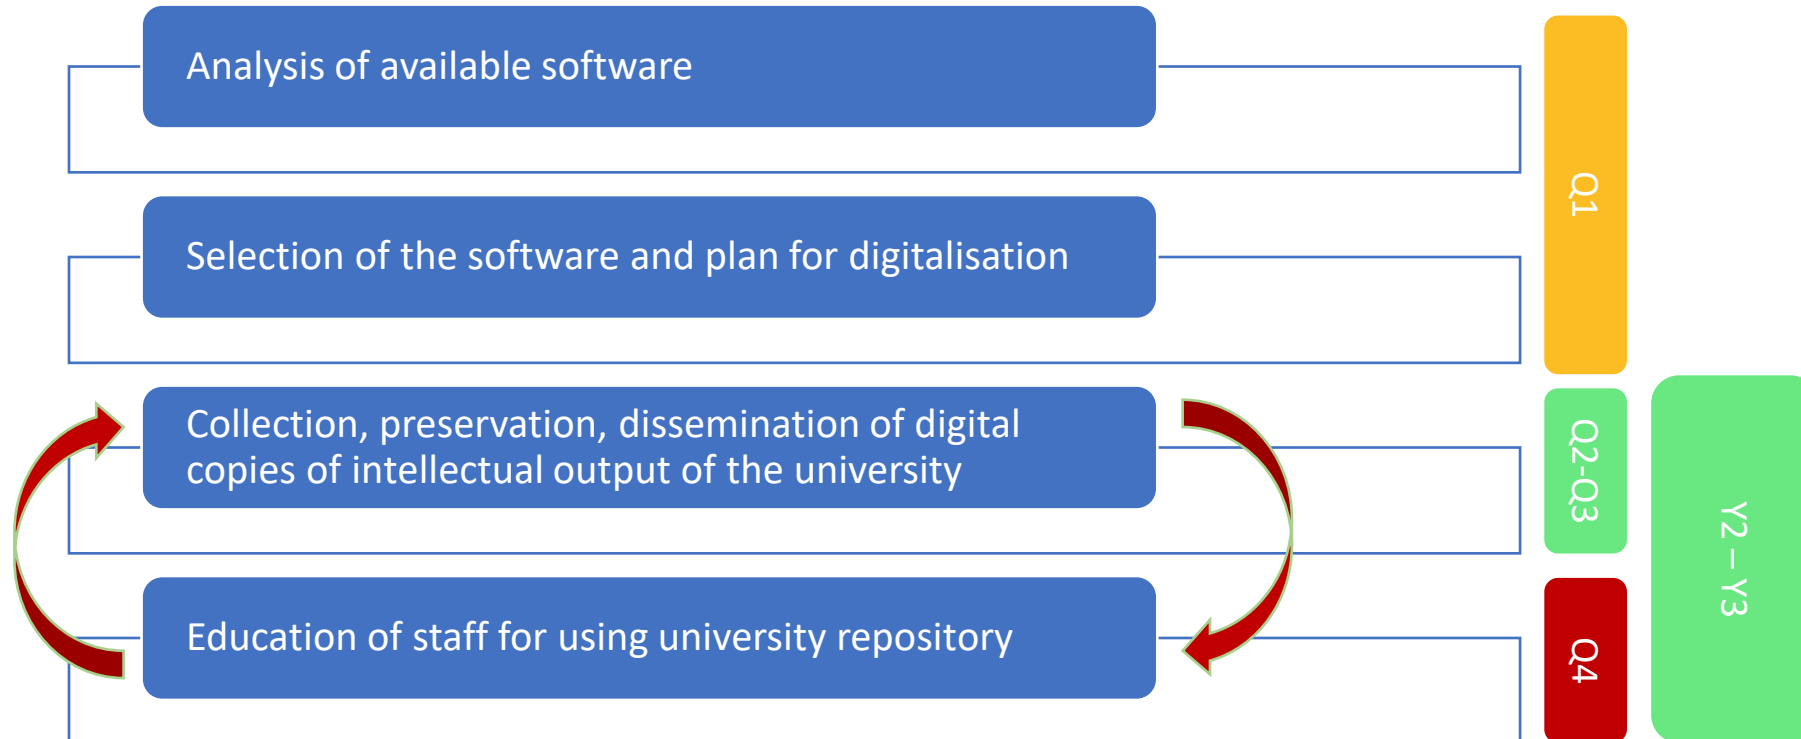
Analysis of available software

Selection of the software and plan for digitalisation

Collection, preservation, dissemination of digital copies of intellectual output of the university

Education of staff for using university repository

Q1

Q2-Q3

Q4

Y2 – Y3